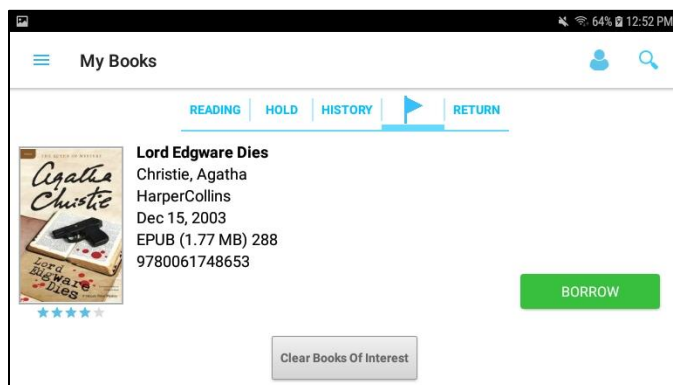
64% 12:52 PM

My Books

READING | HOLD | HISTORY | | RETURN

THE QUEEN OF MYSTERY
Agatha Christie
Lord Edgware Dies

Lord Edgware Dies
Christie, Agatha
HarperCollins
Dec 15, 2003
EPUB (1.77 MB) 288
9780061748653

BORROW

Clear Books Of Interest